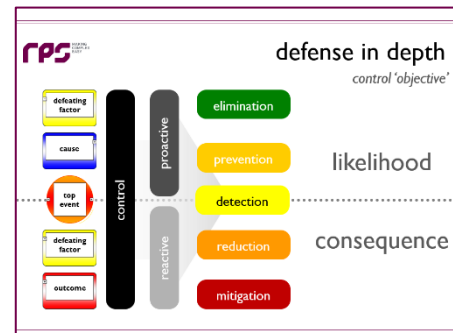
rps

defense in depth

control 'objective'

defeating factor

cause

top event

defeating factor

outcome

control

proactive

reactive

elimination

prevention

detection

reduction

mitigation

likelihood

consequence